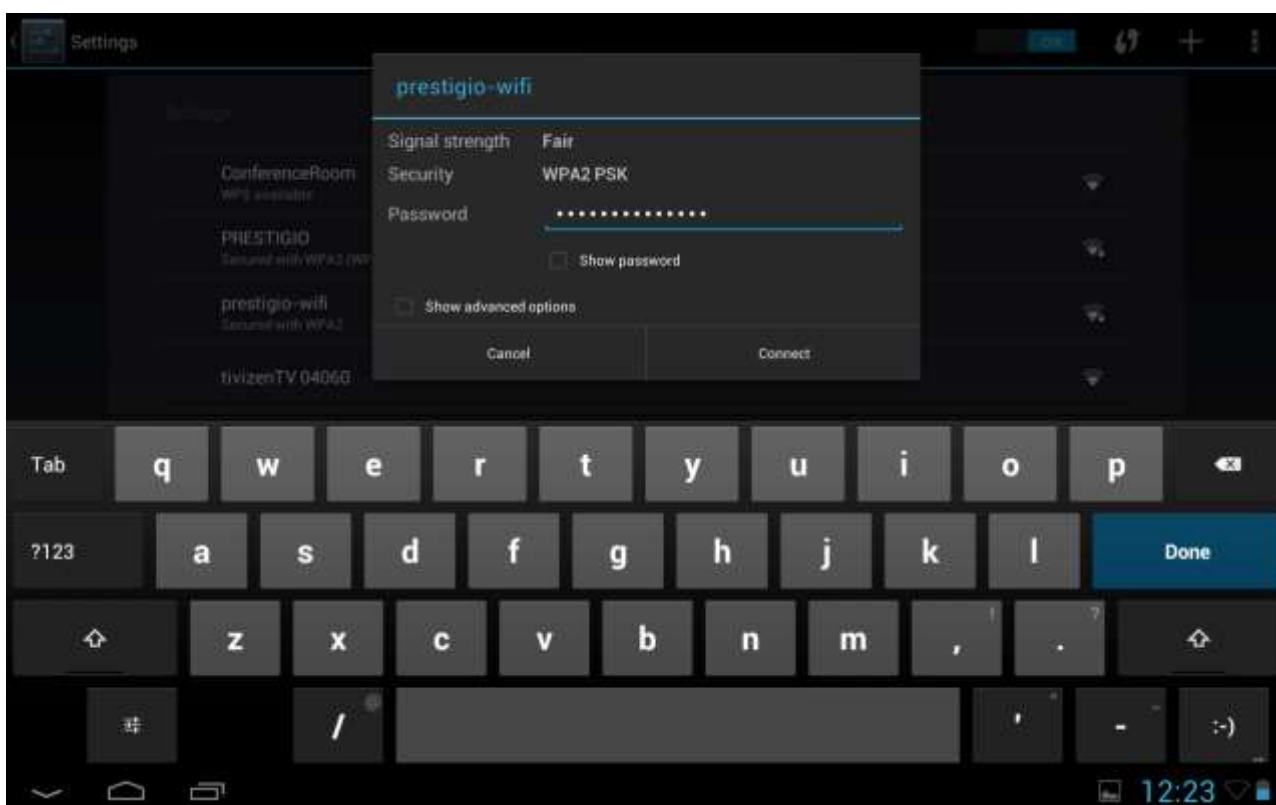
Settings

ON

prestigio-wifi

Signal strength Fair
Security WPA2 PSK
Password ••••••••••••••

Show password

Show advanced options

Cancel Connect

ConferenceRoom
WPS available

PRESTIGIO
Secured with WPA2 (WPS

prestigio-wifi
Secured with WPA2

tivizenTV 04060

Tab q w e r t y u i o p
?123 a s d f g h j k l Done
z x c v b n m , ! . ?
/ @ ' " - _ :-)

12:23